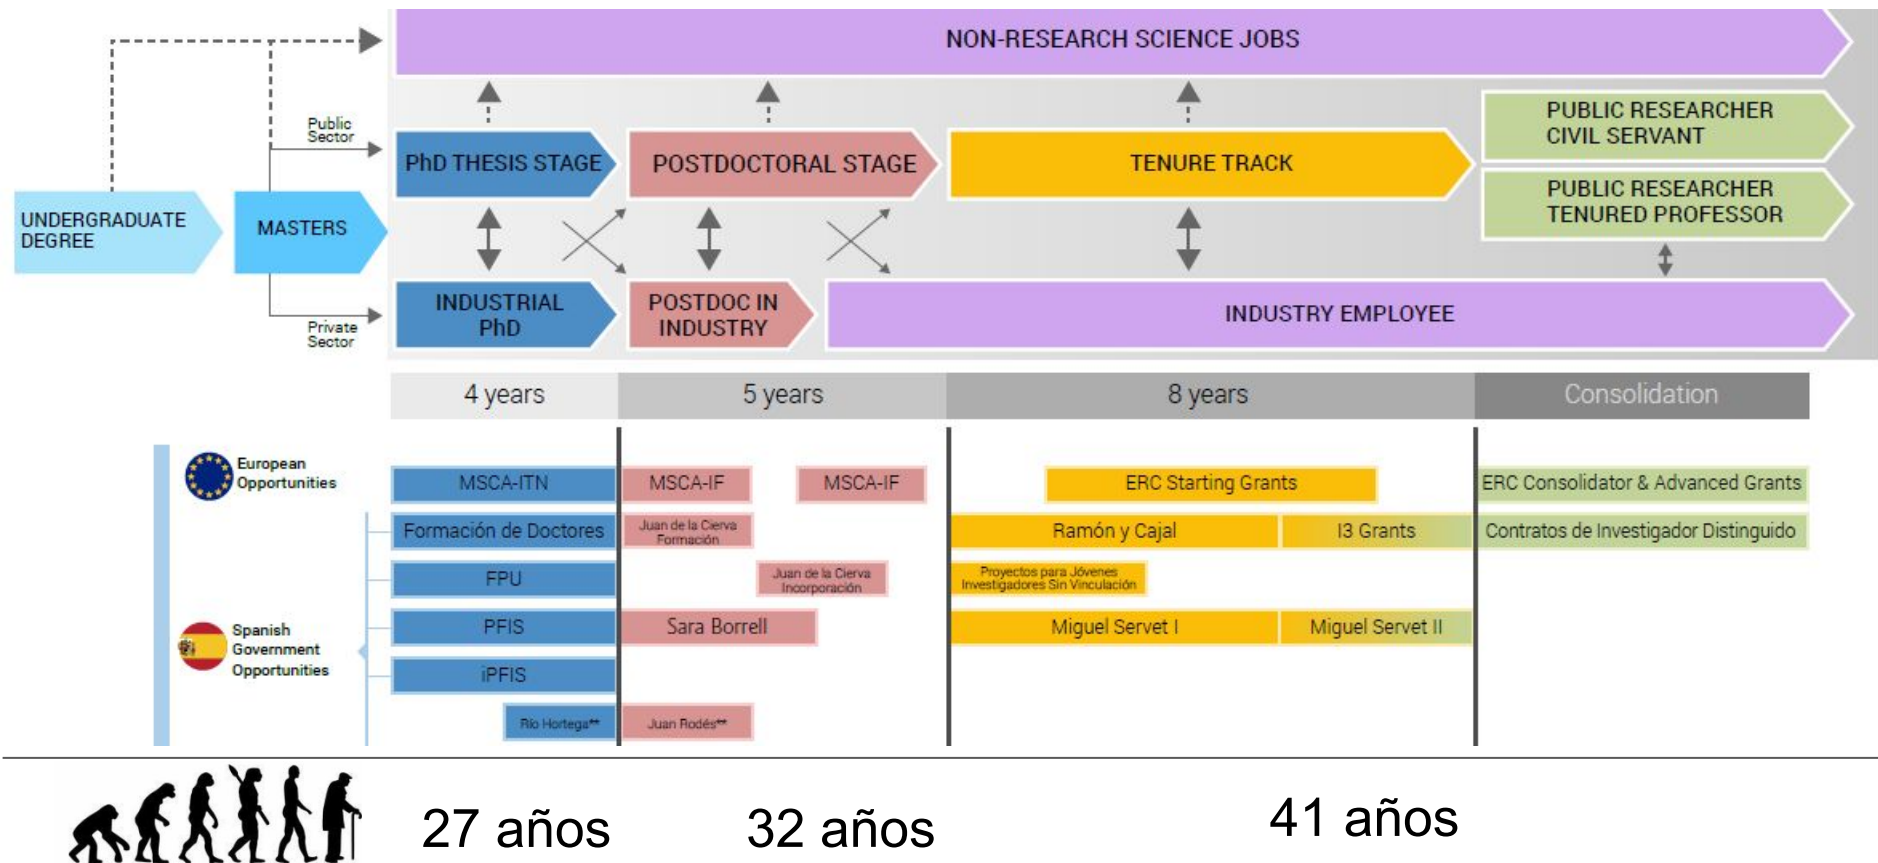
NON-RESEARCH SCIENCE JOBS

UNDERGRADUATE DEGREE

MASTERS

Public Sector

Private Sector

PhD THESIS STAGE

POSTDOCTORAL STAGE

TENURE TRACK

PUBLIC RESEARCHER CIVIL SERVANT

PUBLIC RESEARCHER TENURED PROFESSOR

INDUSTRIAL PhD

POSTDOC IN INDUSTRY

INDUSTRY EMPLOYEE

| 4 years | 5 years | 8 years | Consolidation |
|---|---|---|---|

European Opportunities

Spanish Government Opportunities

MSCA-ITN

Formación de Doctores

FPU

PFIS

iPFIS

Río Hortega**

MSCA-IF

MSCA-IF

Juan de la Cierva Formación

Juan de la Cierva Incorporación

Sara Borrell

Juan Rodés**

ERC Starting Grants

Ramón y Cajal

I3 Grants

Proyectos para Jóvenes Investigadores Sin Vinculación

Miguel Servet I

Miguel Servet II

ERC Consolidator & Advanced Grants

Contratos de Investigador Distinguido

27 años

32 años

41 años